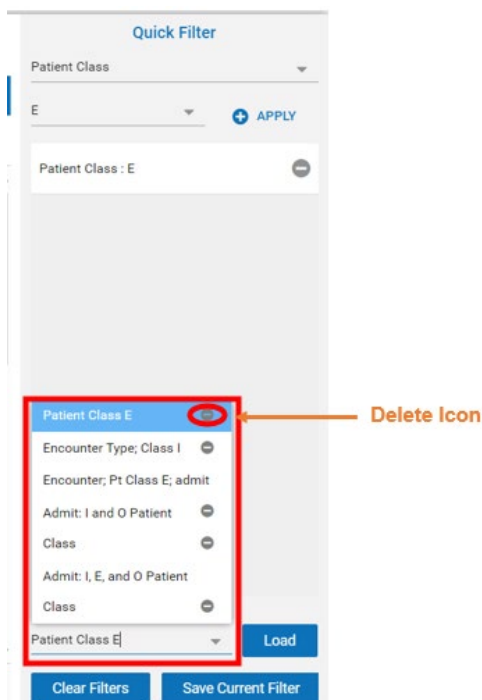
Quick Filter

Patient Class

E

APPLY

Patient Class : E

Patient Class E

Encounter Type; Class I

Encounter; Pt Class E; admit

Admit: I and O Patient Class

Admit: I, E, and O Patient Class

Patient Class E

Load

Clear Filters

Save Current Filter

Delete Icon